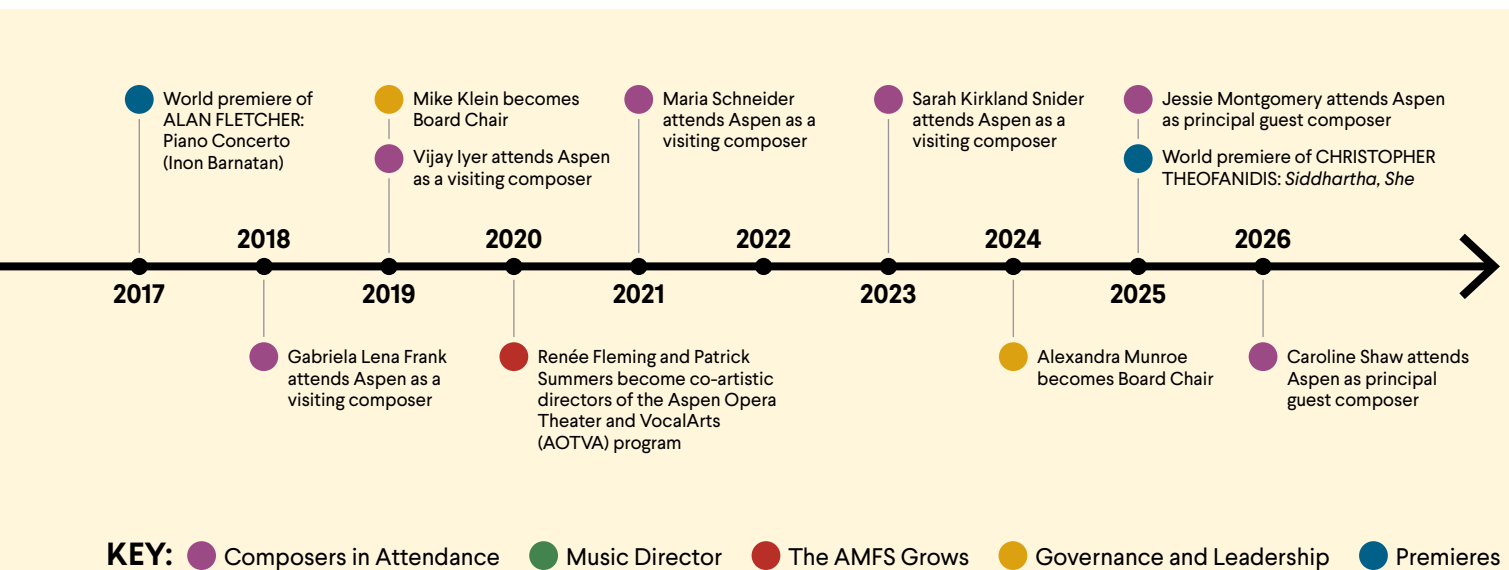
World premiere of ALAN FLETCHER: Piano Concerto (Inon Barnatan)

Mike Klein becomes Board Chair

Vijay Iyer attends Aspen as a visiting composer

Maria Schneider attends Aspen as a visiting composer

Sarah Kirkland Snider attends Aspen as a visiting composer

Jessie Montgomery attends Aspen as principal guest composer

World premiere of CHRISTOPHER THEOFANIDIS: *Siddhartha, She*

2018

2020

2022

2024

2026

2017

2019

2021

2023

2025

Gabriela Lena Frank attends Aspen as a visiting composer

Renée Fleming and Patrick Summers become co-artistic directors of the Aspen Opera Theater and VocalArts (AOTVA) program

Alexandra Munroe becomes Board Chair

Caroline Shaw attends Aspen as principal guest composer

KEY: Composers in Attendance Music Director The AMFS Grows Governance and Leadership Premieres